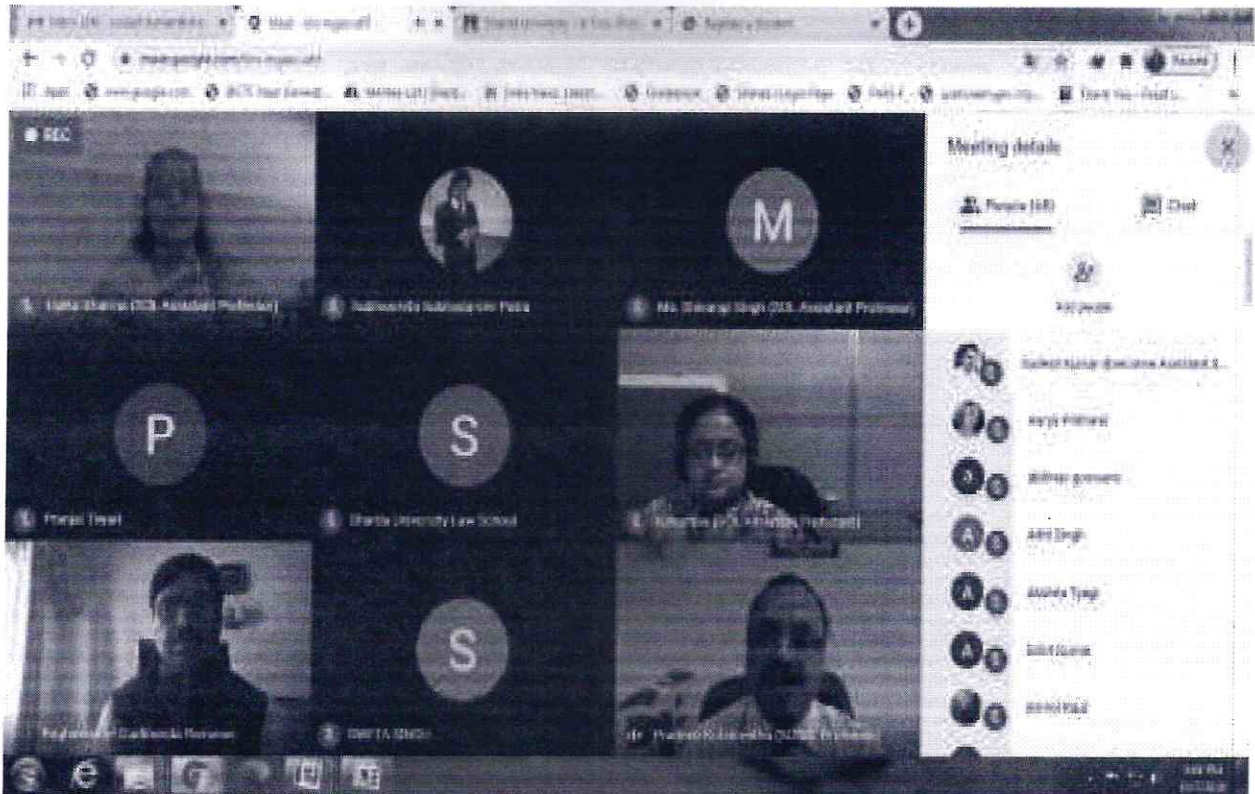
REC

M

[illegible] Sharma (SOL Assistant Professor)

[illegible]

Ms. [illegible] Singh (SOL Assistant Professor)

P

S

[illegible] Tiwari

Sharda University Law School

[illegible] (SOL Assistant Professor)

S

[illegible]

SWETA SINGH

Dr. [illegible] (SOL Professor)

Meeting details

People (68)

Chat

Add people

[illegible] Assistant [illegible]

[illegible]

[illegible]

Aditi Singh

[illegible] Tyagi

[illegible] Kumar

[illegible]